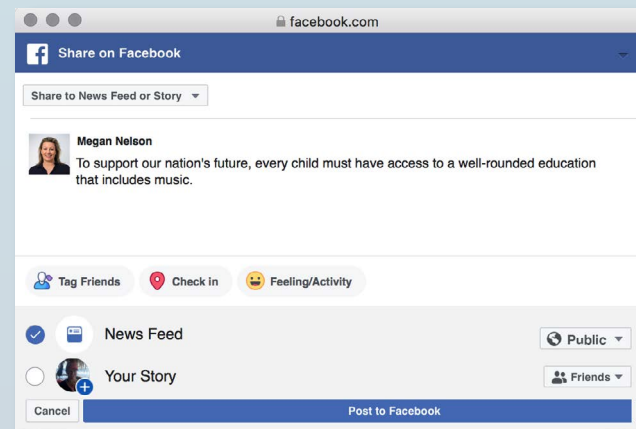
facebook.com

Share on Facebook

Share to News Feed or Story

Megan Nelson
To support our nation's future, every child must have access to a well-rounded education that includes music.

Tag Friends
Check in
Feeling/Activity

News Feed
Public

Your Story
Friends

Cancel
Post to Facebook